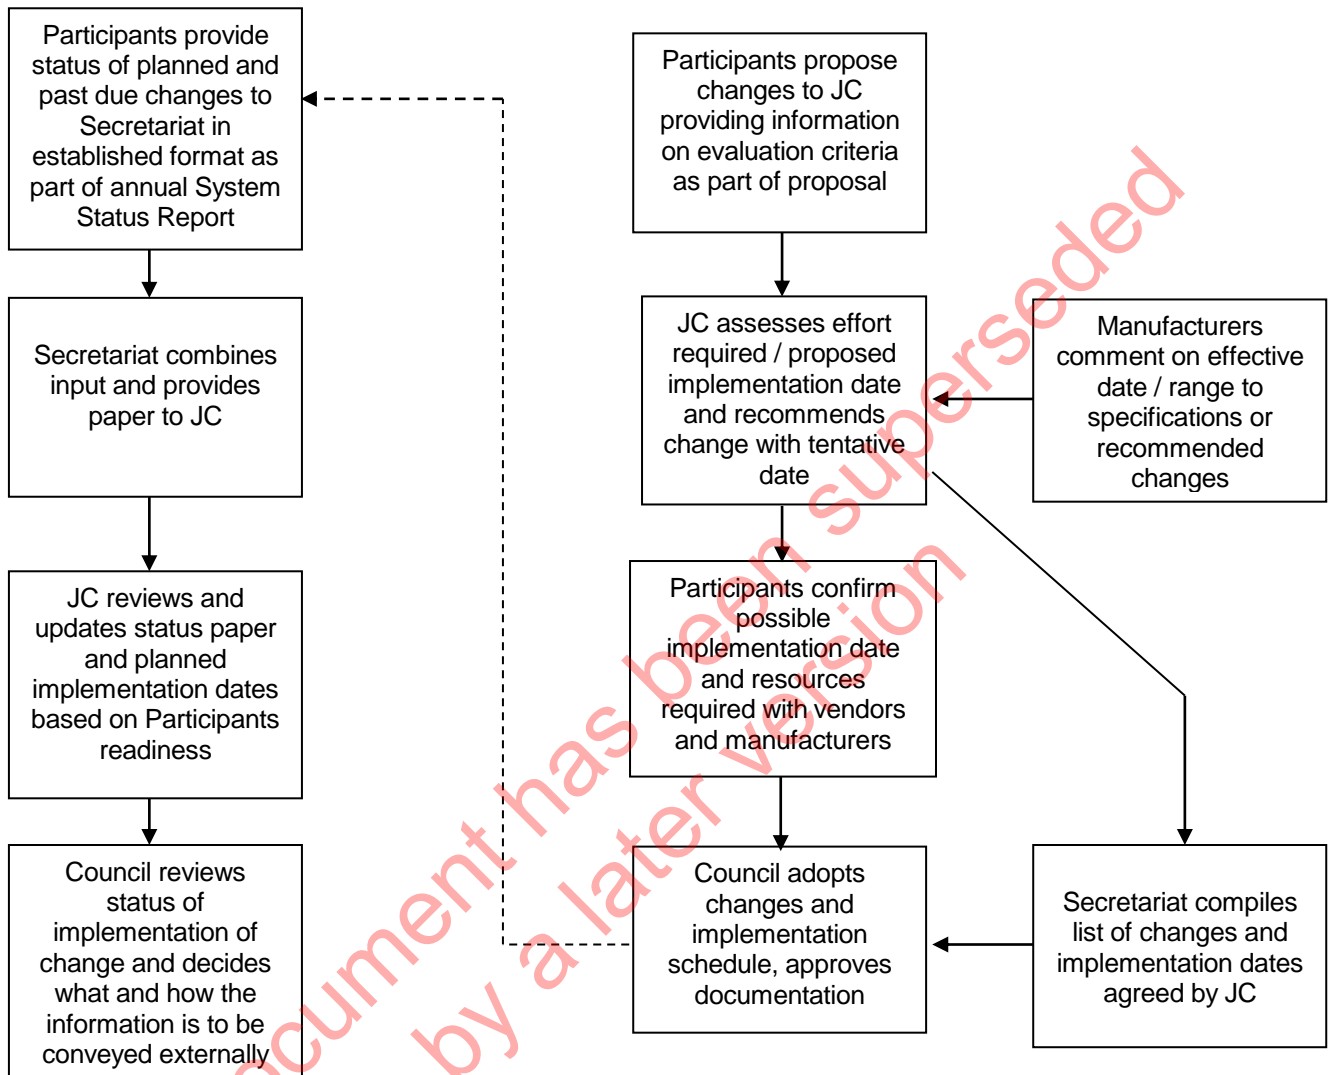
Participants provide status of planned and past due changes to Secretariat in established format as part of annual System Status Report

Secretariat combines input and provides paper to JC

JC reviews and updates status paper and planned implementation dates based on Participants readiness

Council reviews status of implementation of change and decides what and how the information is to be conveyed externally

Participants propose changes to JC providing information on evaluation criteria as part of proposal

JC assesses effort required / proposed implementation date and recommends change with tentative date

Manufacturers comment on effective date / range to specifications or recommended changes

Participants confirm possible implementation date and resources required with vendors and manufacturers

Council adopts changes and implementation schedule, approves documentation

Secretariat compiles list of changes and implementation dates agreed by JC

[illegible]cument has been superseded by a later version